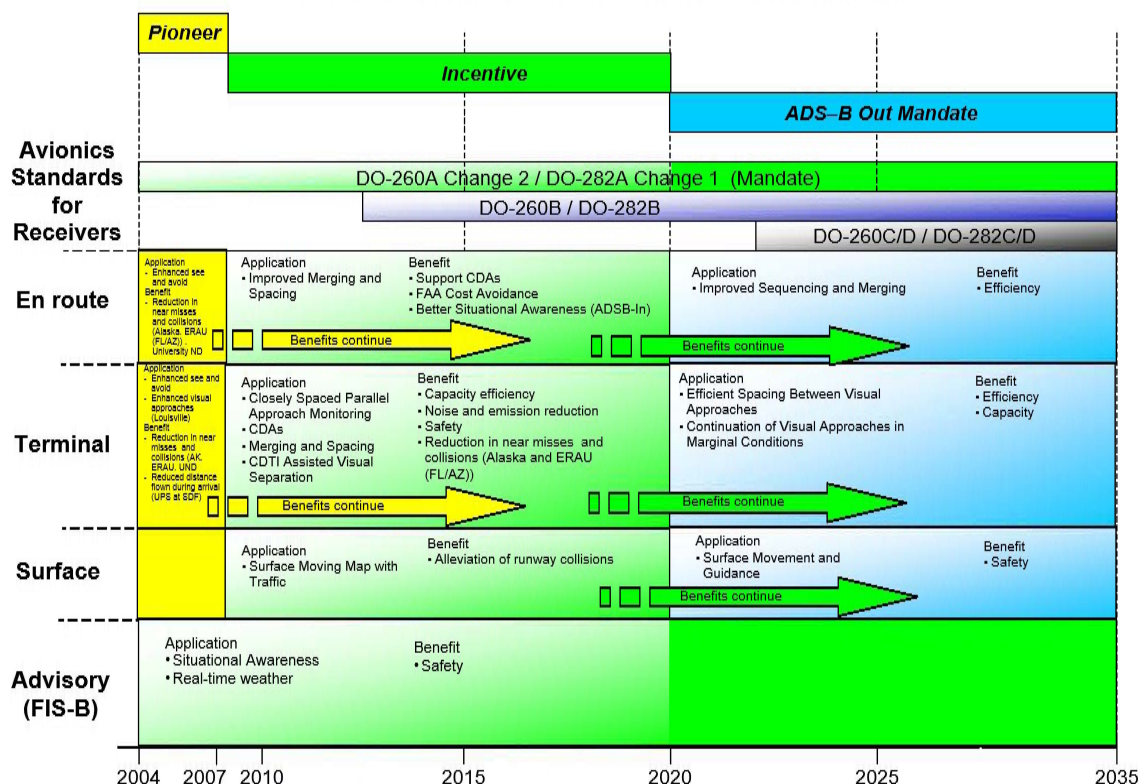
Pioneer

Incentive

ADS–B Out Mandate

Avionics Standards for Receivers

DO-260A Change 2 / DO-282A Change 1 (Mandate)

DO-260B / DO-282B

DO-260C/D / DO-282C/D

En route

Application
- Enhanced see and avoid
Benefit
- Reduction in near misses and collisions (Alaska, ERAU (FL/AZ)), University ND

Application
• Improved Merging and Spacing

Benefit
• Support CDAs
• FAA Cost Avoidance
• Better Situational Awareness (ADSB-In)

Benefits continue

Benefits continue

Application
• Improved Sequencing and Merging

Benefit
• Efficiency

Terminal

Application
- Enhanced see and avoid
- Enhanced visual approaches (Louisville)
Benefit
- Reduction in near misses and collisions (AK, ERAU, UND
- Reduced distance flown during arrival (UPS at SDF)

Application
• Closely Spaced Parallel Approach Monitoring
• CDAs
• Merging and Spacing
• CDTI Assisted Visual Separation

Benefit
• Capacity efficiency
• Noise and emission reduction
• Safety
• Reduction in near misses and collisions (Alaska and ERAU (FL/AZ))

Benefits continue

Benefits continue

Application
• Efficient Spacing Between Visual Approaches
• Continuation of Visual Approaches in Marginal Conditions

Benefit
• Efficiency
• Capacity

Surface

Application
• Surface Moving Map with Traffic

Benefit
• Alleviation of runway collisions

Benefits continue

Application
• Surface Movement and Guidance

Benefit
• Safety

Advisory (FIS-B)

Application
• Situational Awareness
• Real-time weather

Benefit
• Safety

2004 2007 2010 2015 2020 2025 2035